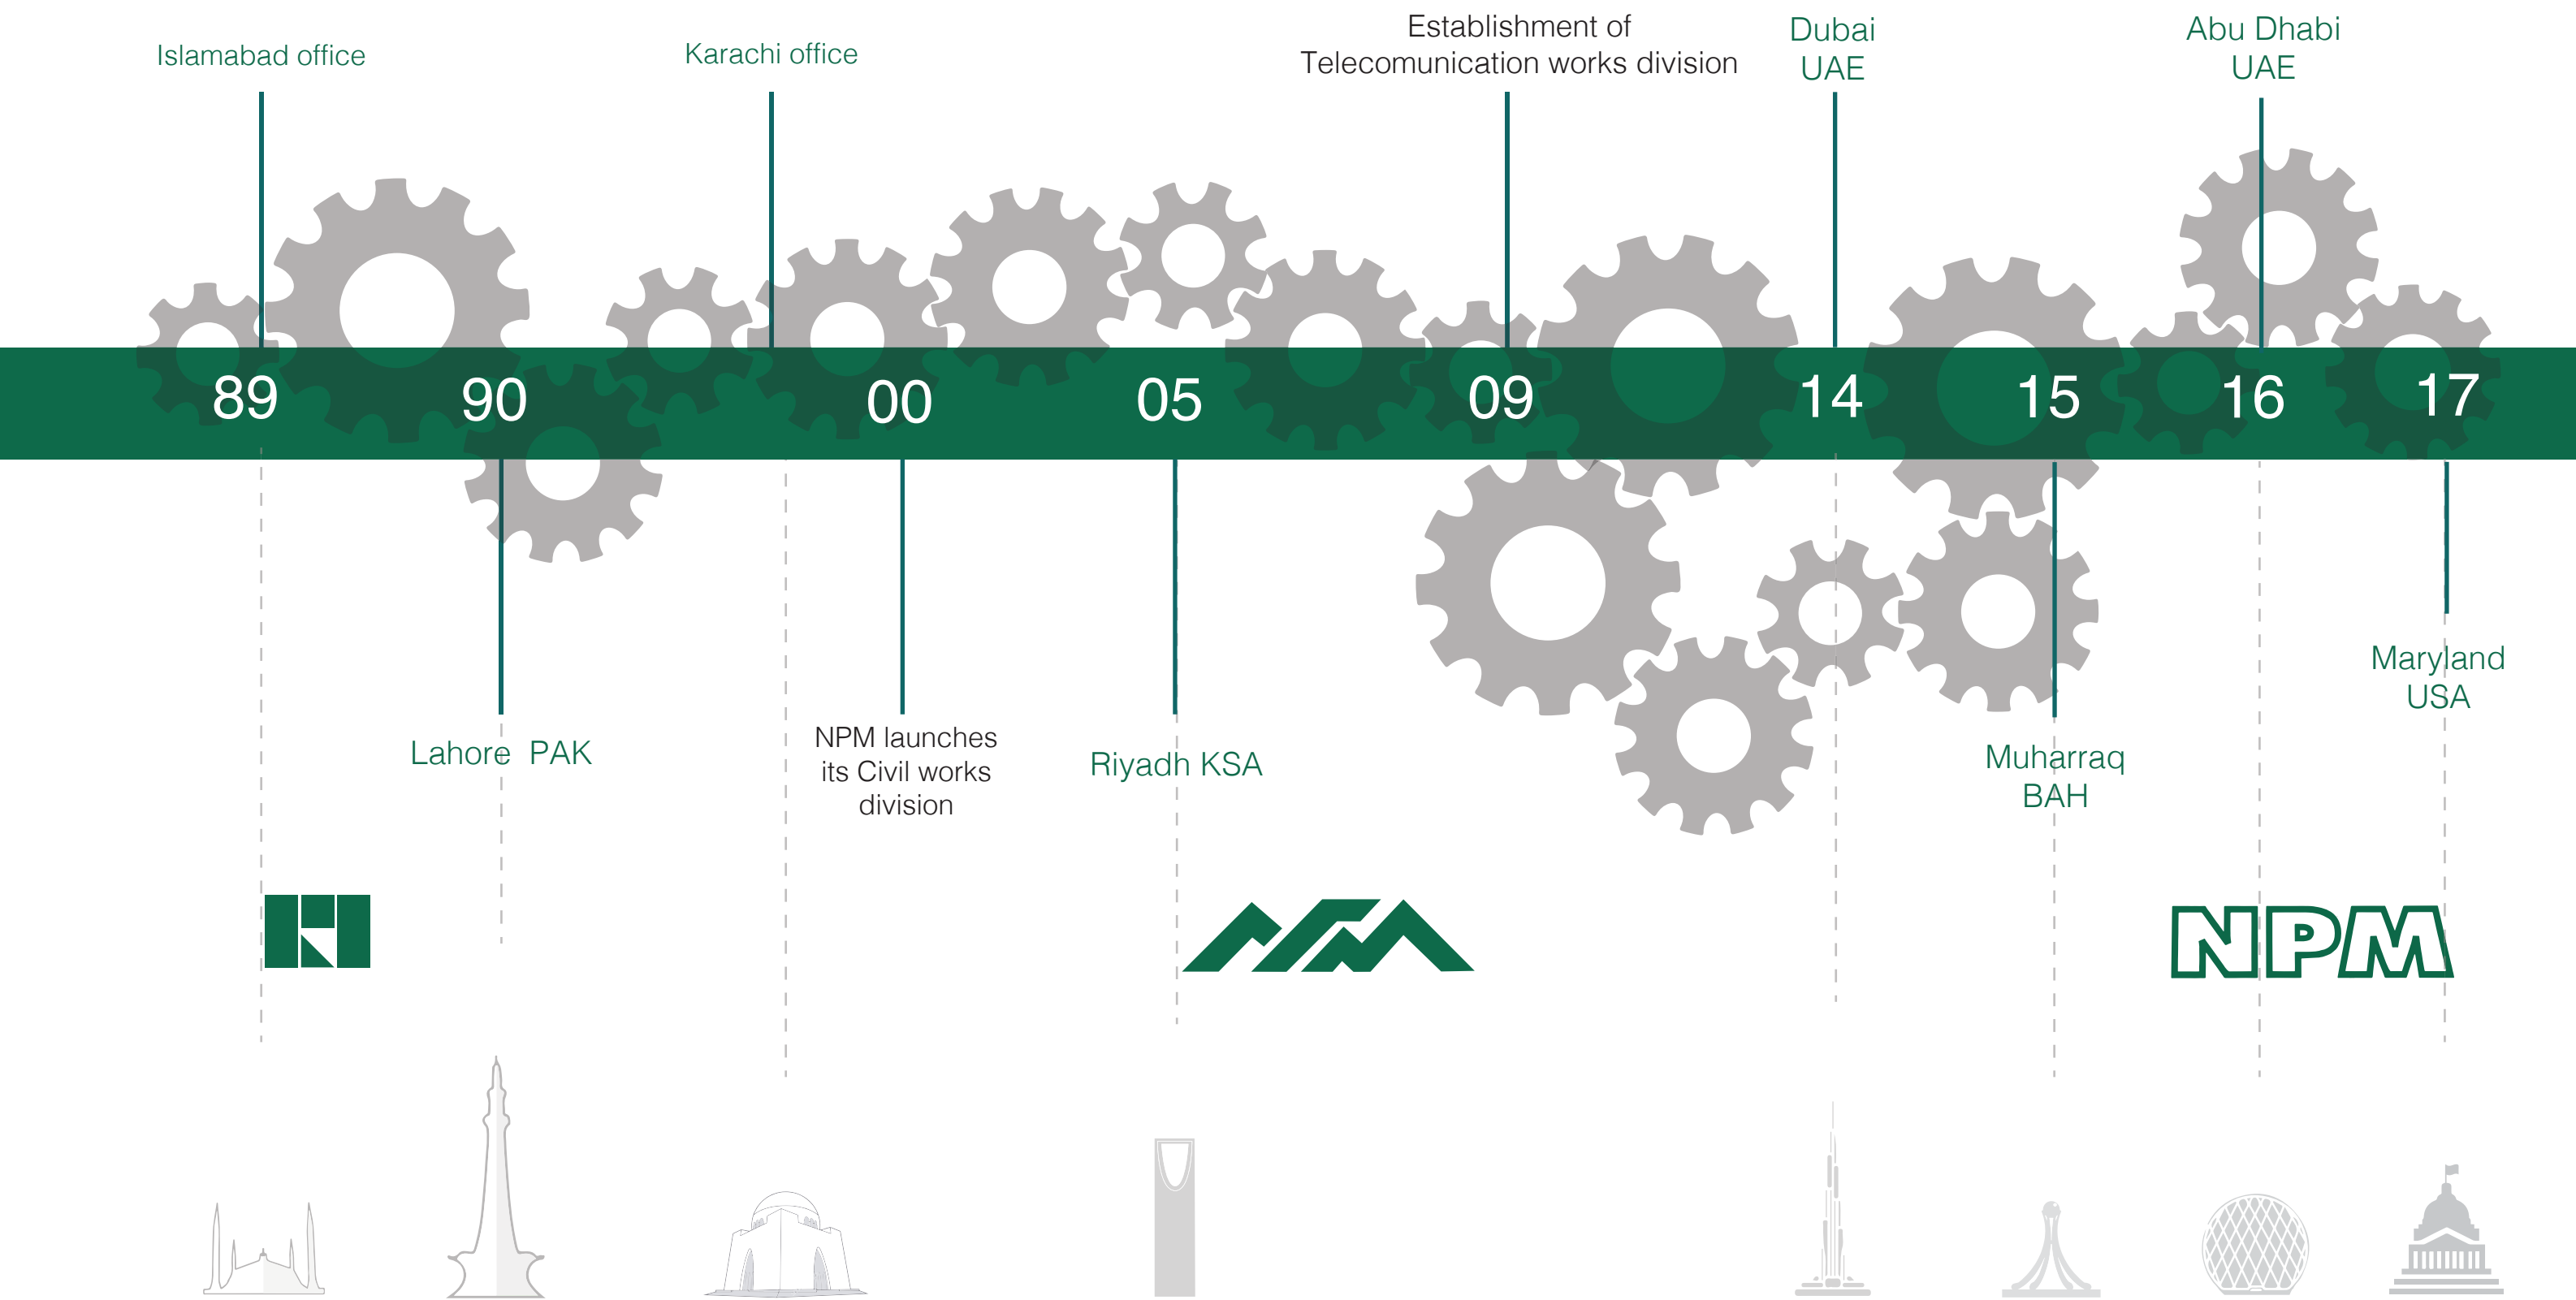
Islamabad office

Karachi office

Establishment of Telecomunication works division

Dubai UAE

Abu Dhabi UAE

89 90 00 05 09 14 15 16 17

Lahore PAK

NPM launches its Civil works division

Riyadh KSA

Maryland USA

Muharraq BAH

NPM